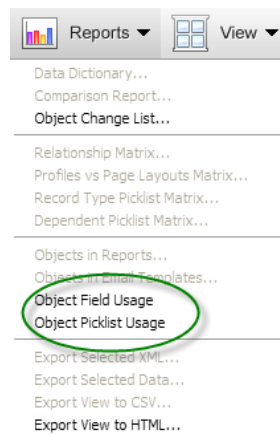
Reports ▾ View ▾

Data Dictionary...
Comparison Report...
Object Change List...

Relationship Matrix...
Profiles vs Page Layouts Matrix...
Record Type Picklist Matrix...
Dependent Picklist Matrix...

Objects in Reports...
Objects in Email Templates...
Object Field Usage
Object Picklist Usage

Export Selected XML...
Export Selected Data...
Export View to CSV...
Export View to HTML...